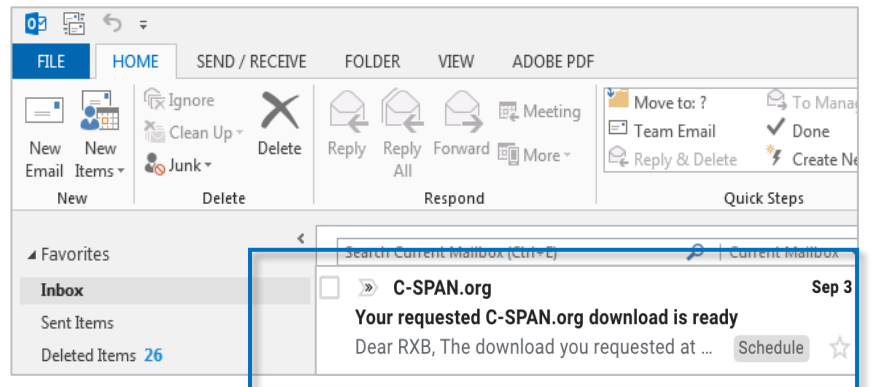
FILE HOME SEND / RECEIVE FOLDER VIEW ADOBE PDF

New Email New Items
New

Ignore
Clean Up
Junk
Delete
Delete

Reply Reply All Forward Meeting More
Respond

Move to: ?
Team Email
Reply & Delete
To Manag
Done
Create Ne
Quick Steps

Favorites
Inbox
Sent Items
Deleted Items 26

Search Current Mailbox (Ctrl+E) Current Mailbox

C-SPAN.org Sep 3
Your requested C-SPAN.org download is ready
Dear RXB, The download you requested at ... Schedule